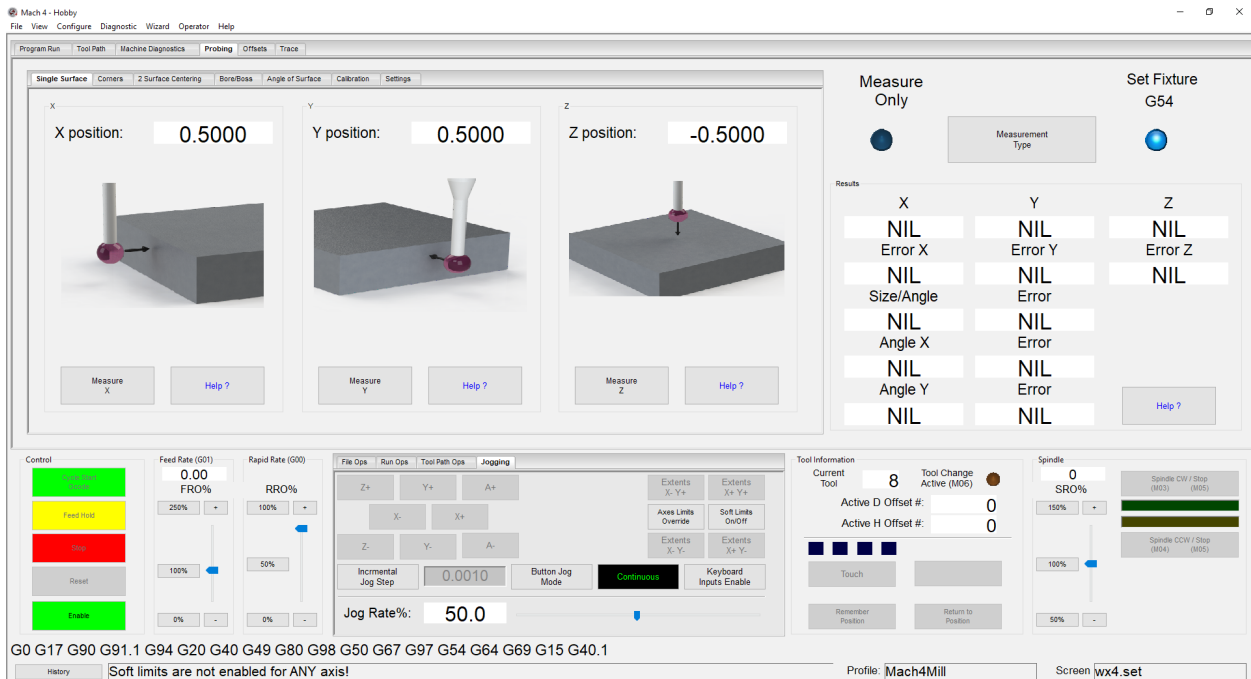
Mach 4 - Hobby
File View Configure Diagnostic Wizard Operator Help

Program Run | Tool Path | Machine Diagnostics | Probing | Offsets | Trace

Single Surface | Corners | 2 Surface Centering | Bore/Boss | Angle of Surface | Calibration | Settings

X
X position: 0.5000
Measure X
Help ?

Y
Y position: 0.5000
Measure Y
Help ?

Z
Z position: -0.5000
Measure Z
Help ?

Measure Only
Measurement Type
Set Fixture G54

Results

| X | Y | Z |
|---|---|---|
| NIL | NIL | NIL |
| Error X | Error Y | Error Z |
| NIL | NIL | NIL |
| Size/Angle | Error | |
| NIL | NIL | |
| Angle X | Error | |
| NIL | NIL | |
| Angle Y | Error | |
| NIL | NIL | |

Help ?

Control
Cycle Start Gcode
Feed Hold
Stop
Reset
Enable

Feed Rate (G01)
0.00
FRO%
250% +
100%
0% -

Rapid Rate (G00)
RRO%
100% +
50%
0% -

File Ops | Run Ops | Tool Path Ops | Jogging
Z+ Y+ A+
X- X+
Z- Y- A-
Extents X- Y+
Extents X+ Y+
Axes Limits Override
Soft Limits On/Off
Extents X- Y-
Extents X+ Y-
Incremental Jog Step
0.0010
Button Jog Mode
Continuous
Keyboard Inputs Enable
Jog Rate%: 50.0

Tool Information
Current Tool 8
Tool Change Active (M06)
Active D Offset #: 0
Active H Offset #: 0
Touch
Remember Position
Return to Position

Spindle
0
SRO%
150% +
100%
50% -
Spindle CW / Stop (M03) (M05)
Spindle CCW / Stop (M04) (M05)

G0 G17 G90 G91.1 G94 G20 G40 G49 G80 G98 G50 G67 G97 G54 G64 G69 G15 G40.1

History
Soft limits are not enabled for ANY axis!
Profile: Mach4Mill
Screen wx4.set